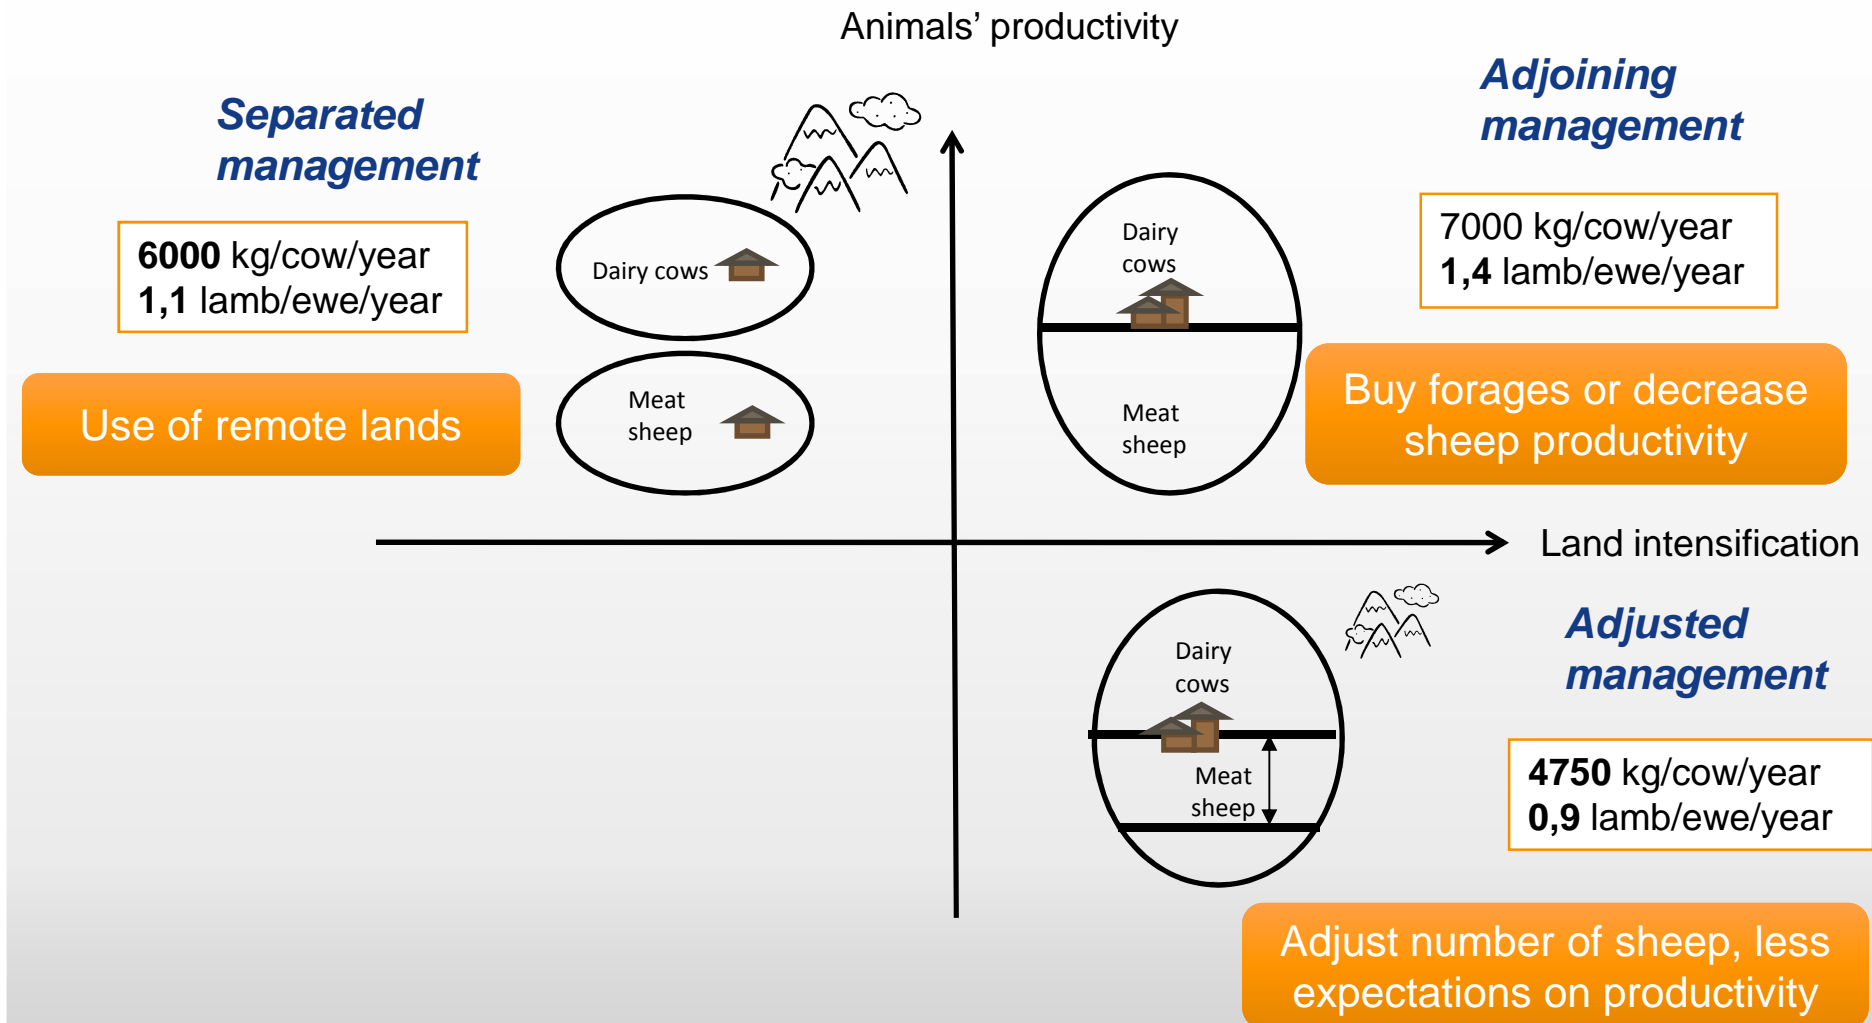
Animals' productivity

Separated management

6000 kg/cow/year
1,1 lamb/ewe/year

Use of remote lands

Dairy cows

Meat sheep

Adjoining management

Dairy cows

Meat sheep

7000 kg/cow/year
1,4 lamb/ewe/year

Buy forages or decrease sheep productivity

Land intensification

Dairy cows

Meat sheep

Adjusted management

4750 kg/cow/year
0,9 lamb/ewe/year

Adjust number of sheep, less expectations on productivity